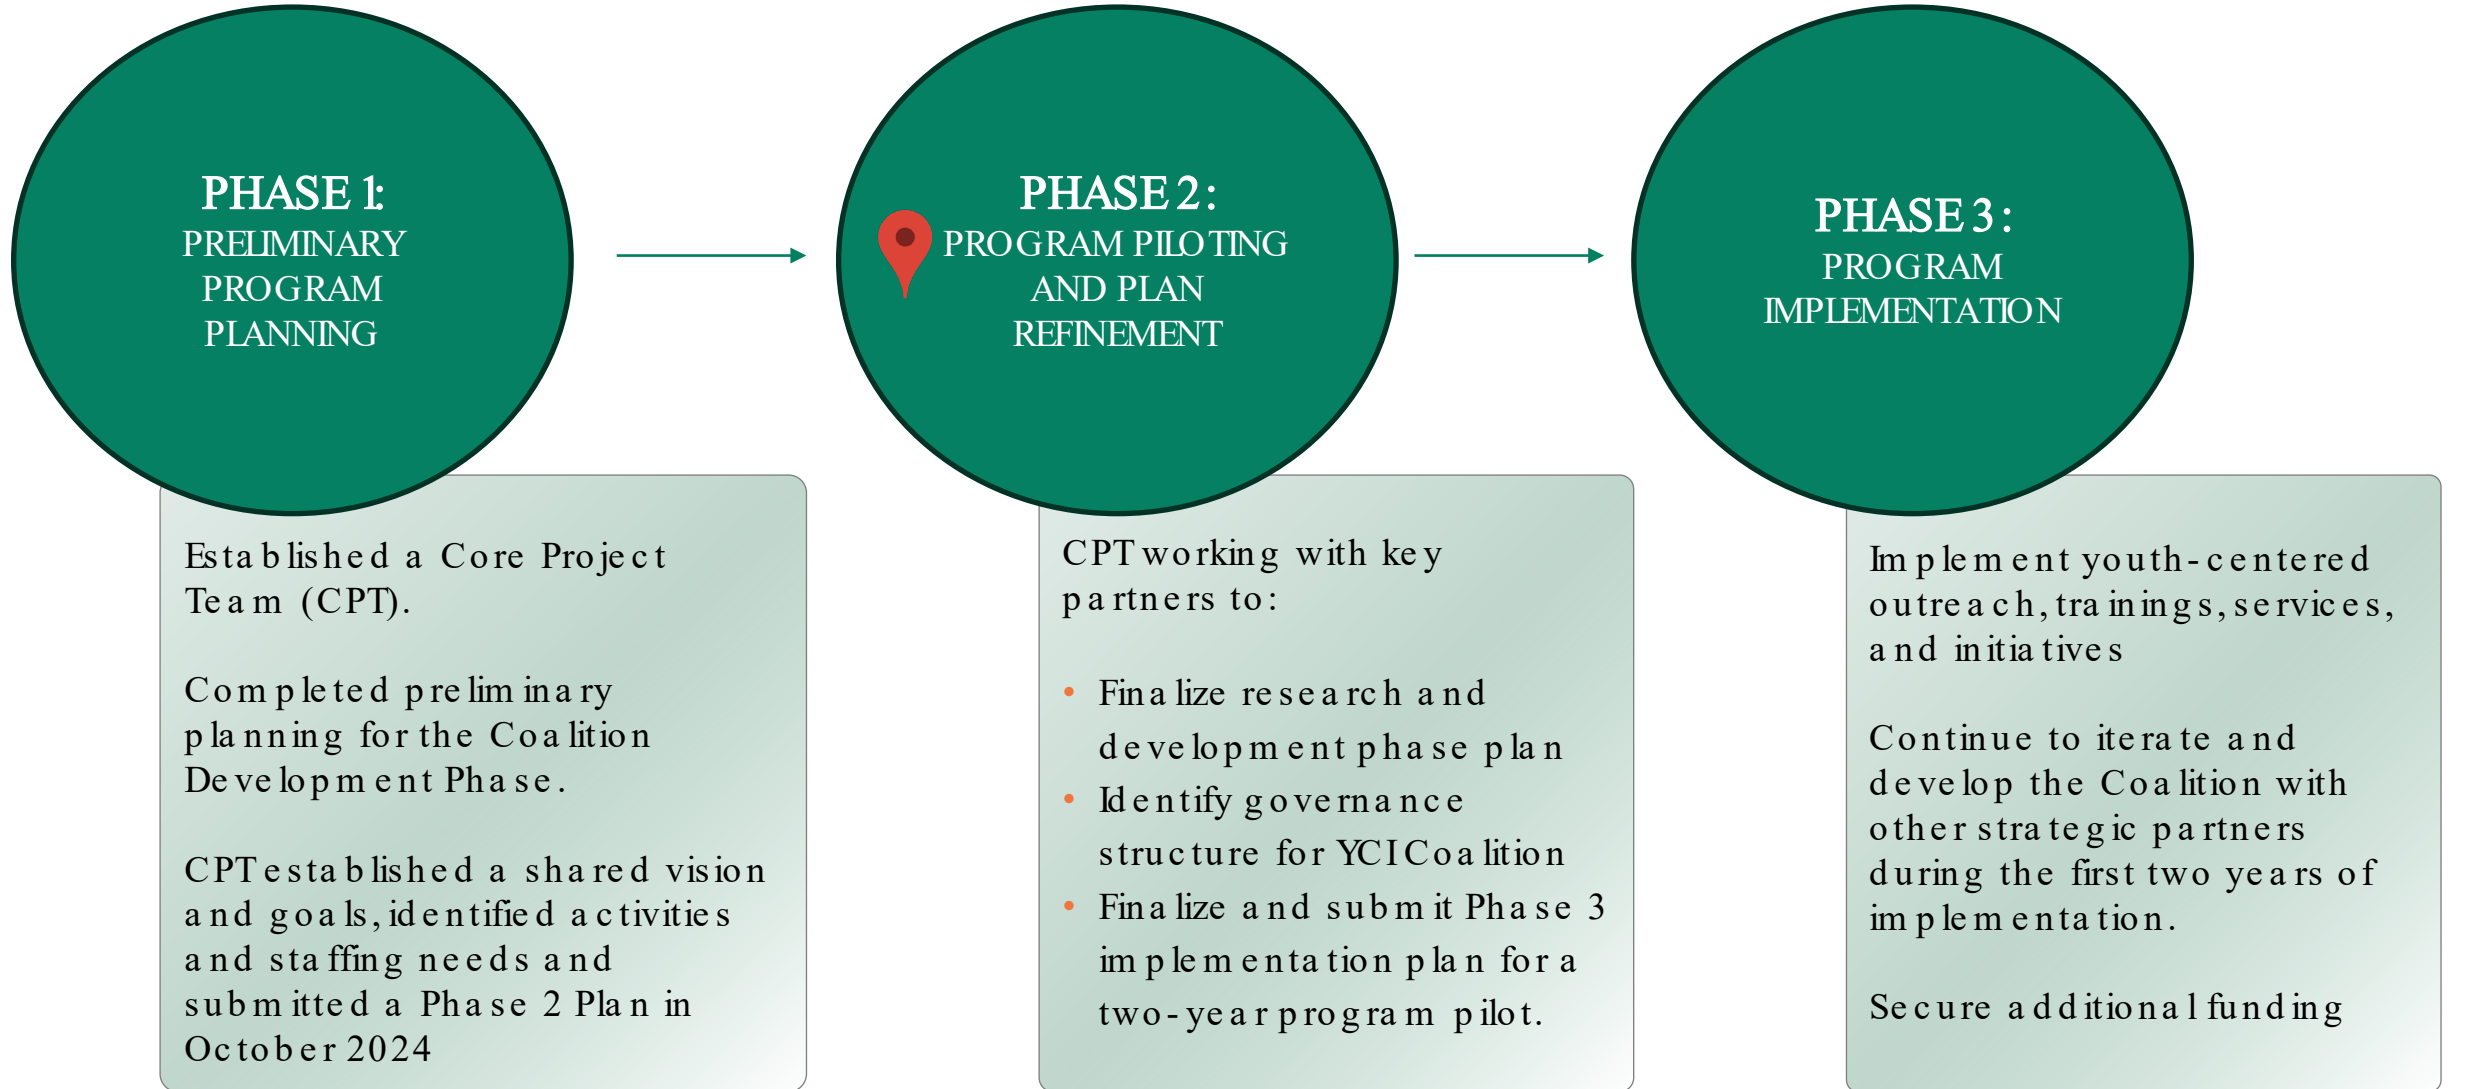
PHASE 1:
PRELIMINARY PROGRAM PLANNING

Established a Core Project Team (CPT).

Completed preliminary planning for the Coalition Development Phase.

CPT established a shared vision and goals, identified activities and staffing needs and submitted a Phase 2 Plan in October 2024

PHASE 2:
PROGRAM PILOTING AND PLAN REFINEMENT

CPT working with key partners to:

- Finalize research and development phase plan
- Identify governance structure for YCI Coalition
- Finalize and submit Phase 3 implementation plan for a two-year program pilot.

PHASE 3:
PROGRAM IMPLEMENTATION

Implement youth-centered outreach, trainings, services, and initiatives

Continue to iterate and develop the Coalition with other strategic partners during the first two years of implementation.

Secure additional funding